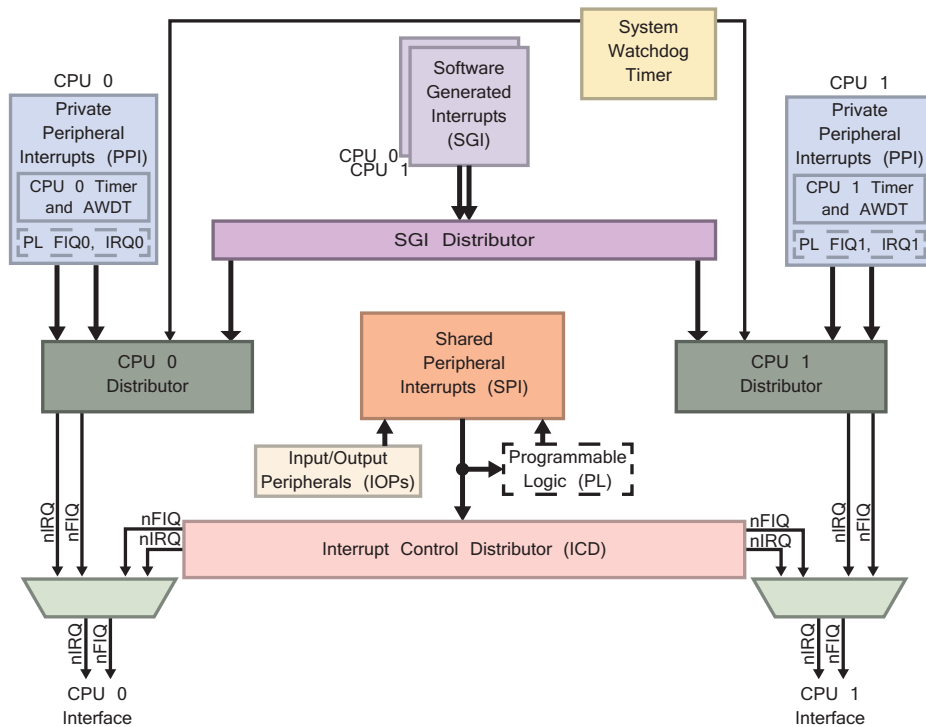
System Watchdog Timer

CPU 0
Private Peripheral Interrupts (PPI)
CPU 0 Timer and AWDT
PL FIQ0, IRQ0

Software Generated Interrupts (SGI)
CPU 0
CPU 1

CPU 1
Private Peripheral Interrupts (PPI)
CPU 1 Timer and AWDT
PL FIQ1, IRQ1

SGI Distributor

CPU 0 Distributor

Shared Peripheral Interrupts (SPI)

CPU 1 Distributor

Input/Output Peripherals (IOPs)

Programmable Logic (PL)

nIRQ
nFIQ
nFIQ
nIRQ

Interrupt Control Distributor (ICD)

nFIQ
nIRQ
nIRQ
nFIQ

nIRQ
nFIQ
CPU 0 Interface

nIRQ
nFIQ
CPU 1 Interface